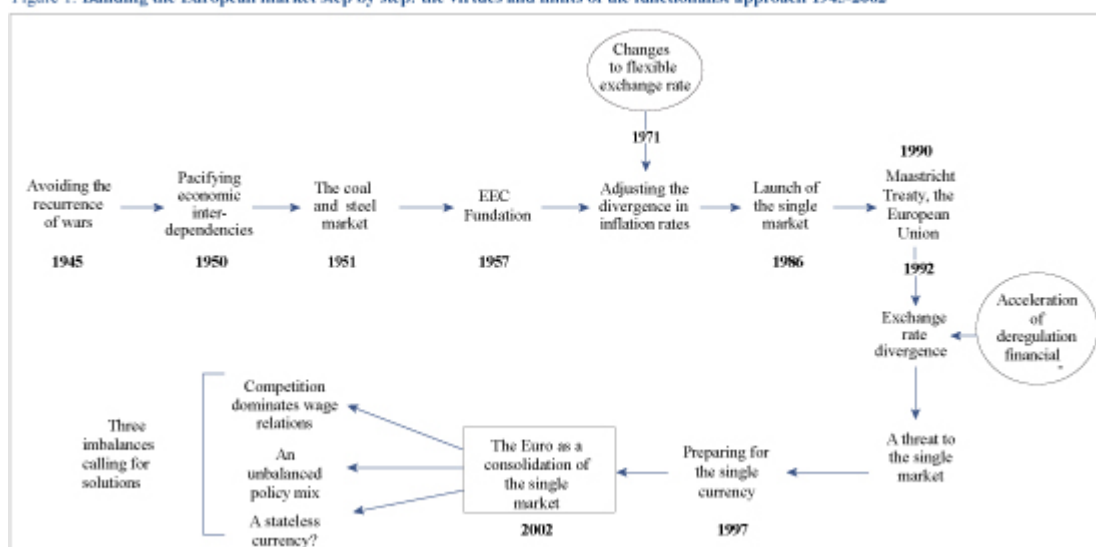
Figure 1. Building the European market step by step: the virtues and limits of the functionalist approach 1945-2002

Changes to flexible exchange rate

1971

Avoiding the recurrence of wars

1945

Pacifying economic inter-dependencies

1950

The coal and steel market

1951

EEC Fundation

1957

Adjusting the divergence in inflation rates

Launch of the single market

1986

1990

Maastricht Treaty, the European Union

1992

Exchange rate divergence

Acceleration of deregulation financial

A threat to the single market

Preparing for the single currency

1997

The Euro as a consolidation of the single market

2002

Competition dominates wage relations

An unbalanced policy mix

A stateless currency?

Three imbalances calling for solutions